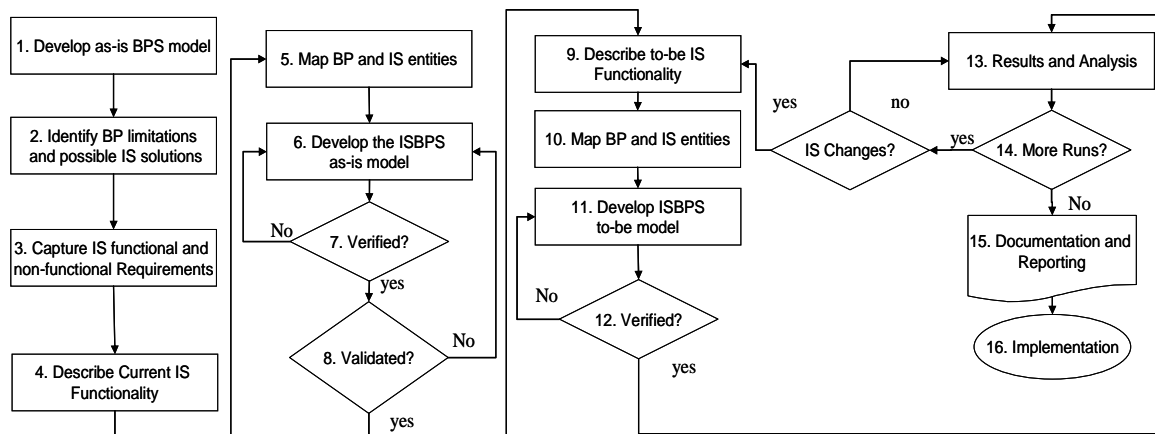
1. Develop as-is BPS model

2. Identify BP limitations and possible IS solutions

3. Capture IS functional and non-functional Requirements

4. Describe Current IS Functionality

5. Map BP and IS entities

6. Develop the ISBPS as-is model

No

7. Verified?

yes

8. Validated?

No

yes

9. Describe to-be IS Functionality

10. Map BP and IS entities

11. Develop ISBPS to-be model

No

12. Verified?

yes

yes

no

IS Changes?

13. Results and Analysis

yes

14. More Runs?

No

15. Documentation and Reporting

16. Implementation